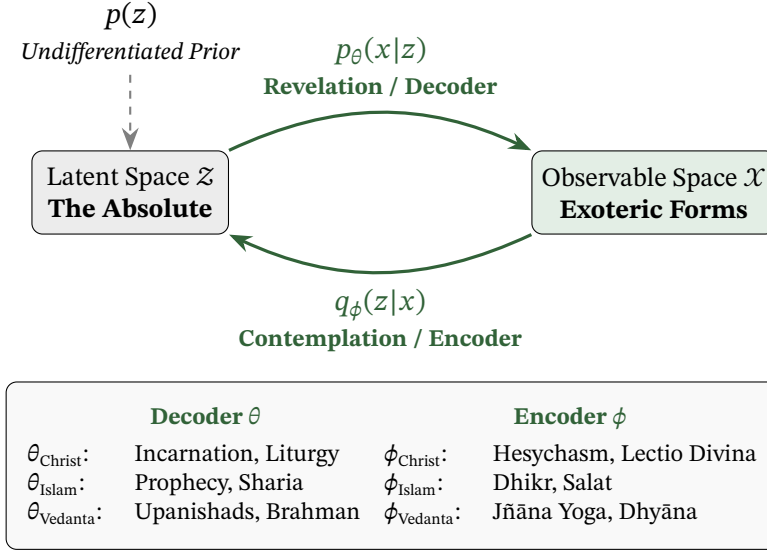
$p(z)$
Undifferentiated Prior

$p_\theta(x|z)$
Revelation / Decoder

Latent Space $\mathcal{Z}$
The Absolute

Observable Space $\mathcal{X}$
Exoteric Forms

$q_\phi(z|x)$
Contemplation / Encoder

| Decoder $\theta$ | | Encoder $\phi$ | |
|---|---|---|---|
| $\theta_{\text{Christ}}$: | Incarnation, Liturgy | $\phi_{\text{Christ}}$: | Hesychasm, Lectio Divina |
| $\theta_{\text{Islam}}$: | Prophecy, Sharia | $\phi_{\text{Islam}}$: | Dhikr, Salat |
| $\theta_{\text{Vedanta}}$: | Upanishads, Brahman | $\phi_{\text{Vedanta}}$: | Jñāna Yoga, Dhyāna |